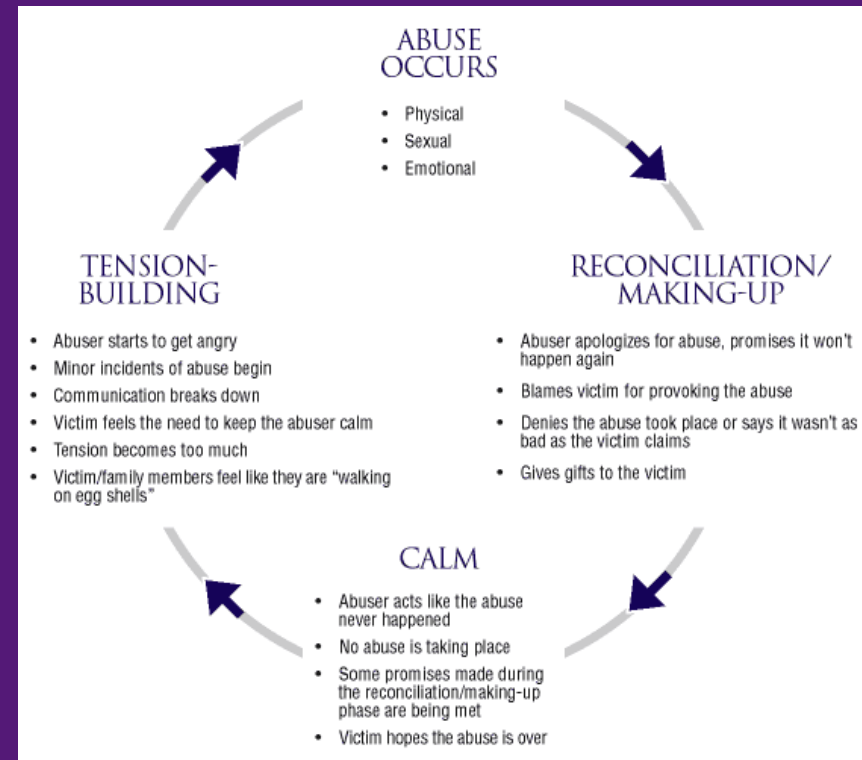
ABUSE OCCURS

- Physical
- Sexual
- Emotional

RECONCILIATION/ MAKING-UP

- Abuser apologizes for abuse, promises it won't happen again
- Blames victim for provoking the abuse
- Denies the abuse took place or says it wasn't as bad as the victim claims
- Gives gifts to the victim

CALM

- Abuser acts like the abuse never happened
- No abuse is taking place
- Some promises made during the reconciliation/making-up phase are being met
- Victim hopes the abuse is over

TENSION-BUILDING

- Abuser starts to get angry
- Minor incidents of abuse begin
- Communication breaks down
- Victim feels the need to keep the abuser calm
- Tension becomes too much
- Victim/family members feel like they are "walking on egg shells"